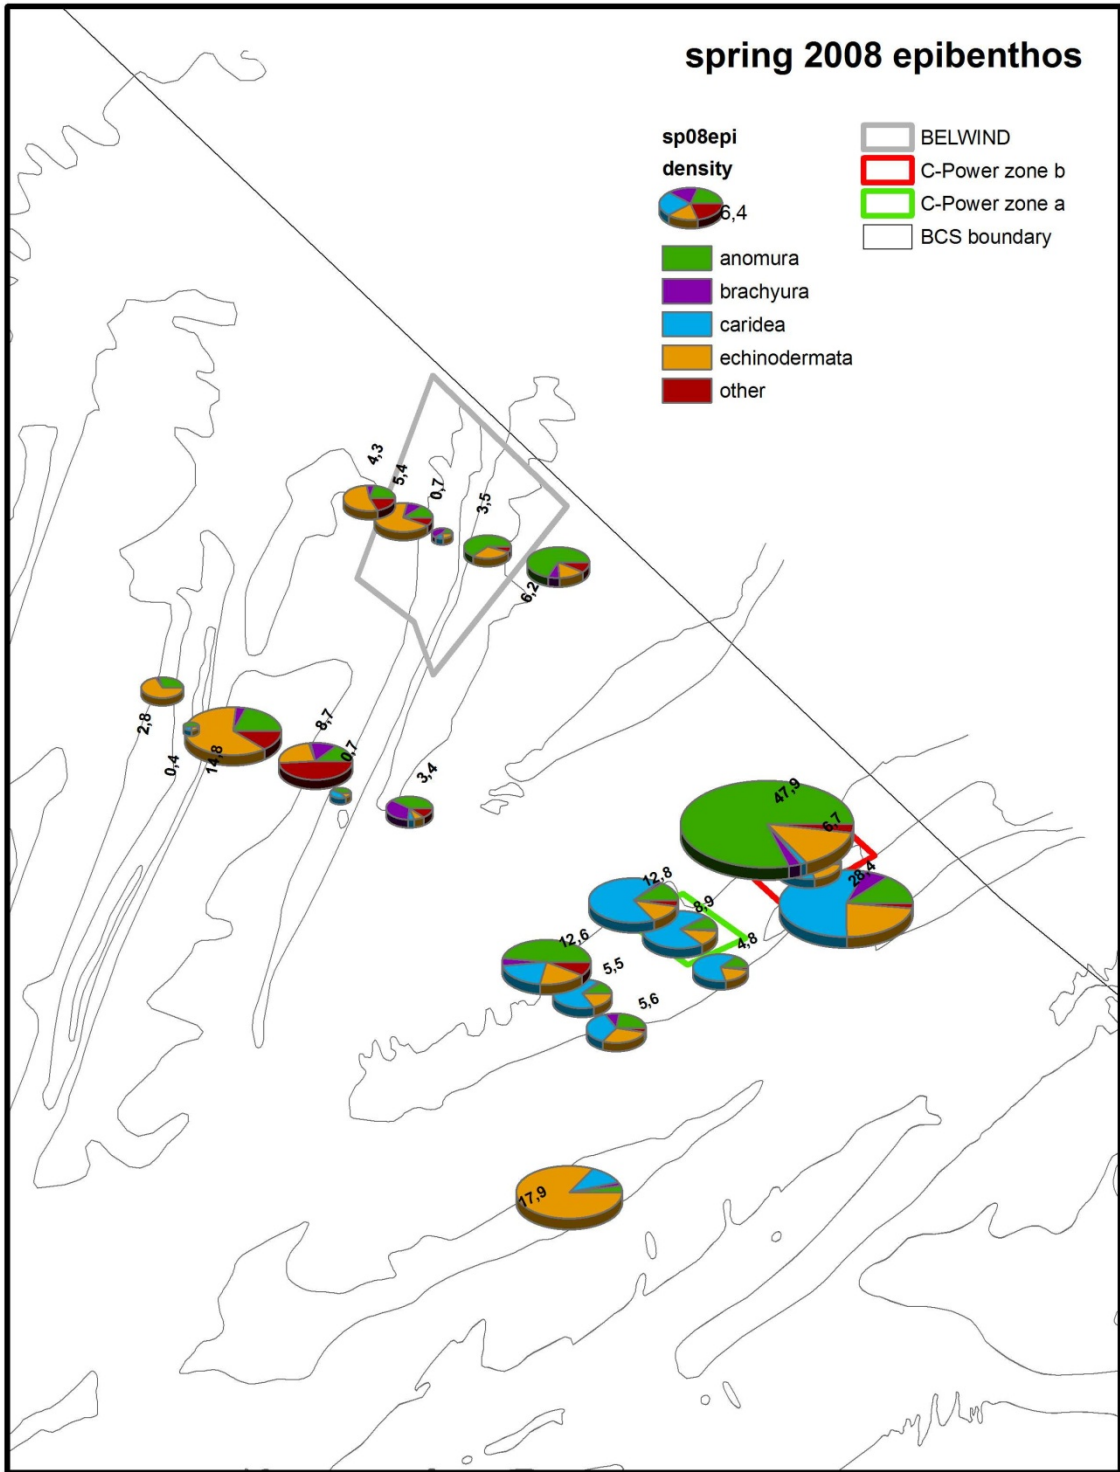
spring 2008 epibenthos

sp08epi
density
6,4

anomura
brachyura
caridea
echinodermata
other

BELWIND
C-Power zone b
C-Power zone a
BCS boundary

4,3
5,4
0,7
3,5
6,2
2,8
0,4
14,8
8,7
0,7
3,4
47,9
6,7
28,4
12,8
8,9
4,8
12,6
5,5
5,6
17,9